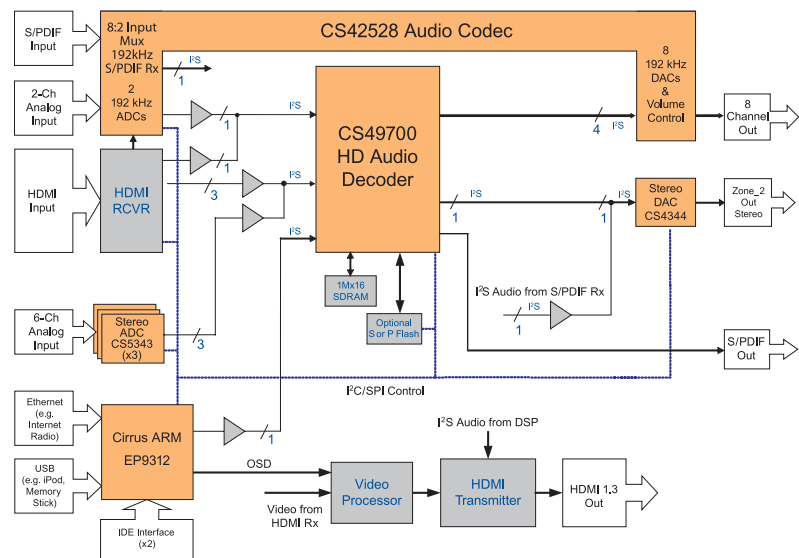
S/PDIF Input

8:2 Input Mux 192kHz S/PDIF Rx

CS42528 Audio Codec

$I^2S$

1

2-Ch Analog Input

2 192 kHz ADCs

8 192 kHz DACs & Volume Control

8 Channel Out

$I^2S$

1

CS49700 HD Audio Decoder

4

$I^2S$

HDMI Input

HDMI RCVR

1

$I^2S$

3

$I^2S$

1

$I^2S$

1

$I^2S$

Stereo DAC CS4344

Zone_2 Out Stereo

$I^2S$

1Mx16 SDRAM

$I^2S$ Audio from S/PDIF Rx

$I^2S$

1

6-Ch Analog Input

Stereo ADC CS5343 (x3)

3

Optional S or P Flash

S/PDIF Out

$I^2C$/SPI Control

Ethernet (e.g. Internet Radio)

Cirrus ARM EP9312

1

$I^2S$ Audio from DSP

USB (e.g. iPod, Memory Stick)

OSD

Video Processor

HDMI Transmitter

HDMI 1.3 Out

Video from HDMI Rx

IDE Interface (x2)